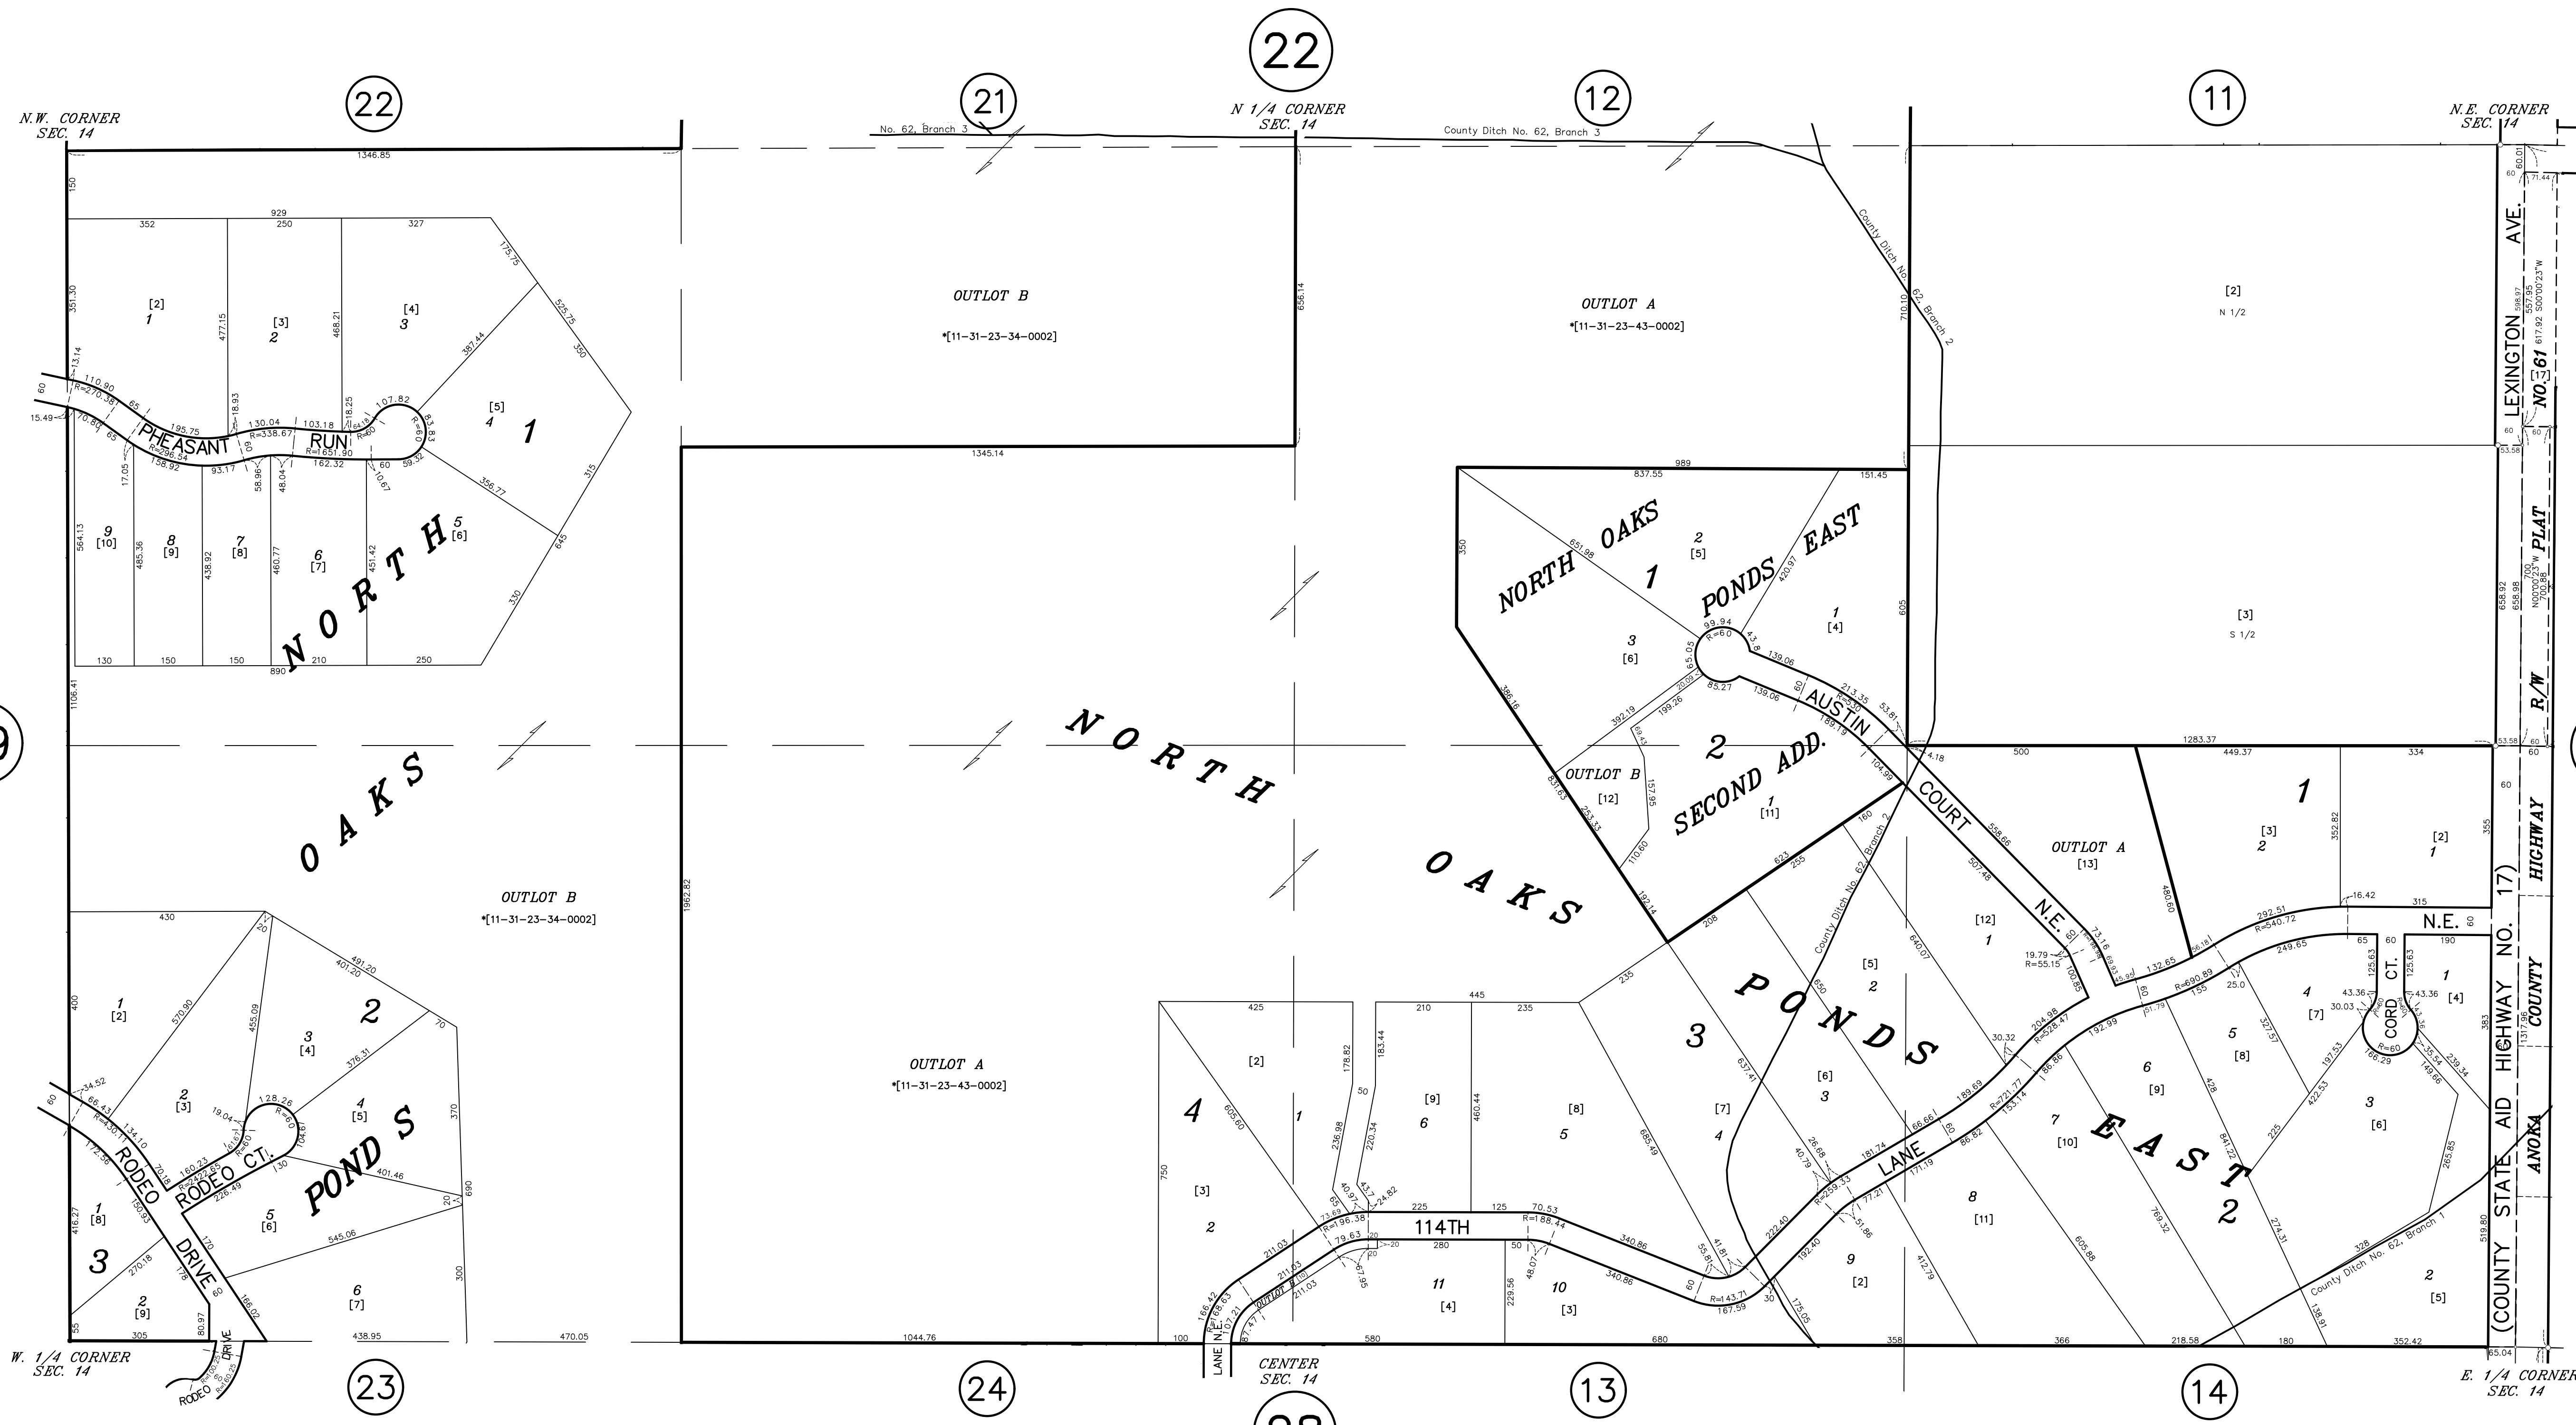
22

22 21 12 11

N.W. CORNER SEC. 14

N 1/4 CORNER SEC. 14

N.E. CORNER SEC. 14

No. 62, Branch 3

County Ditch No. 62, Branch 3

County Ditch No. 62, Branch 2

1346.85

929
352 250 327

OUTLOT B
*[11-31-23-34-0002]

OUTLOT A
*[11-31-23-43-0002]

[2]
N 1/2

[3]
S 1/2

LEXINGTON AVE.

NO. 61 PLAT R/W

[2] 1
[3] 2
[4] 3
[5] 4
1

PHEASANT RUN

9 [10]
8 [9]
7 [8]
6 [7]
5 [6]

NORTH OAKS

130 150 150 210 250
890

1345.14

NORTH OAKS PONDS EAST

2 [5]
1
3 [6]
1 [4]

AUSTIN COURT N.E.

2 SECOND ADD.

OUTLOT B [12]

1 [11]

NORTH OAKS

OUTLOT B
*[11-31-23-34-0002]

OUTLOT A
*[11-31-23-43-0002]

OUTLOT A [13]

1
[3] 2
[2] 1

PONDS EAST

[12] 1
[5] 2
3
[6] 3
[7] 4

1 [2]
2 [3]
3 [4]
2
4 [5]
5 [6]
6 [7]
1 [8]
2 [9]
3

RODEO CT.
RODEO DRIVE

PONDS

4
[2]
1
[3]
2

[9] 6
[8] 5
11 [4]
10 [3]

114TH LANE

9 [2]
8 [11]
7 [10]
6 [9]
5 [8]
4 [7]
3 [6]
2 [5]
2

N.E.

CORD CT.

1 [4]

1283.37
500 449.37 334

COUNTY STATE AID HIGHWAY NO. 17 (ANOKA COUNTY HIGHWAY)

County Ditch No. 62, Branch 1

1044.76
580 680 358 366 218.58 180 352.42

W. 1/4 CORNER SEC. 14

CENTER SEC. 14

E. 1/4 CORNER SEC. 14

RODEO DRIVE

LANE N.E.

OUTLOT B

23 24 13 14